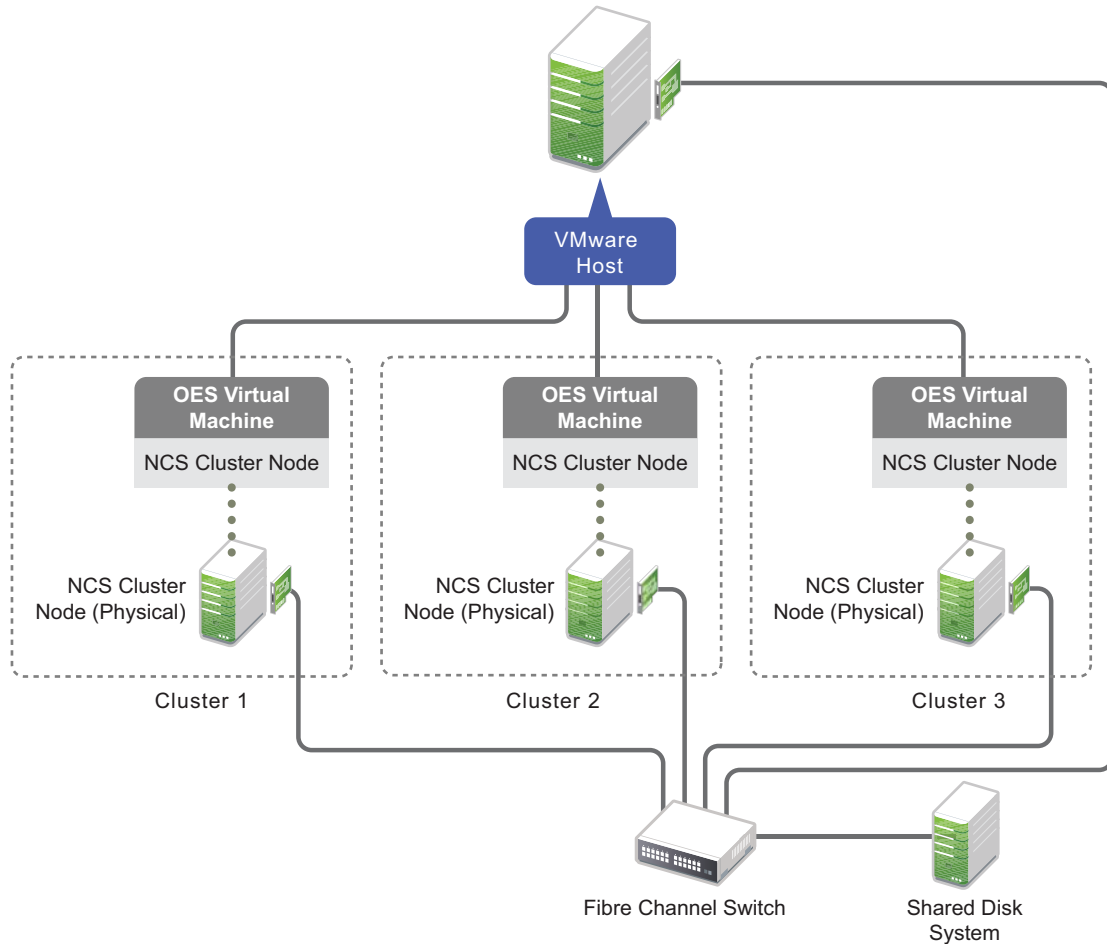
VMware Host

OES Virtual Machine

NCS Cluster Node

NCS Cluster Node (Physical)

Cluster 1

OES Virtual Machine

NCS Cluster Node

NCS Cluster Node (Physical)

Cluster 2

OES Virtual Machine

NCS Cluster Node

NCS Cluster Node (Physical)

Cluster 3

Fibre Channel Switch

Shared Disk System